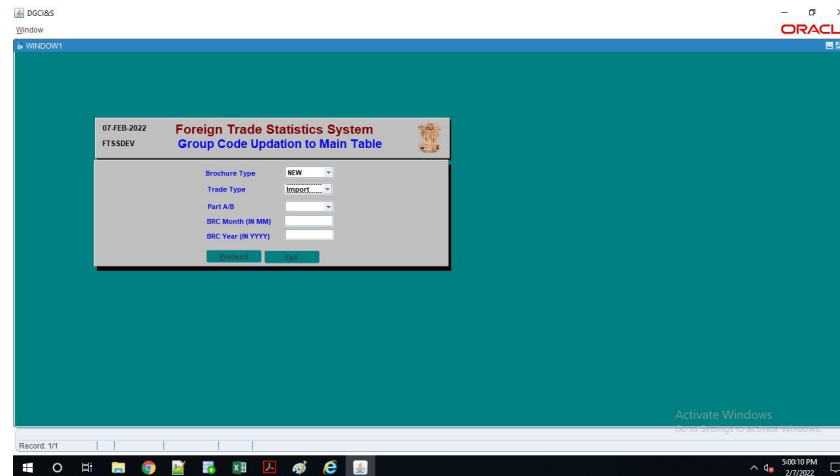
DGCI&S
Window
ORACL
WINDOW1

07-FEB-2022
FTSSDEV
Foreign Trade Statistics System
Group Code Updation to Main Table

Brochure Type NEW
Trade Type Import
Part A/B
BRC Month (IN MM)
BRC Year (IN YYYY)

Proceed Exit

Activate Windows
Go to Settings to activate Windows.

Record: 1/1

5:00:10 PM
2/7/2022